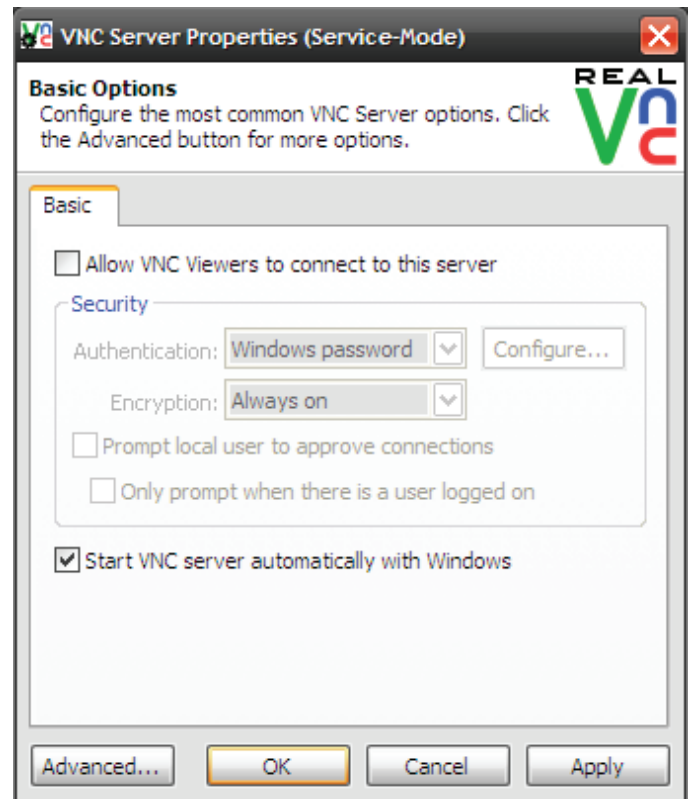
VNC Server Properties (Service-Mode)

Basic Options
Configure the most common VNC Server options. Click the Advanced button for more options.

REAL VNC

Basic

Allow VNC Viewers to connect to this server

Security

Authentication: Windows password

Configure...

Encryption: Always on

Prompt local user to approve connections

Only prompt when there is a user logged on

Start VNC server automatically with Windows

Advanced...

OK

Cancel

Apply